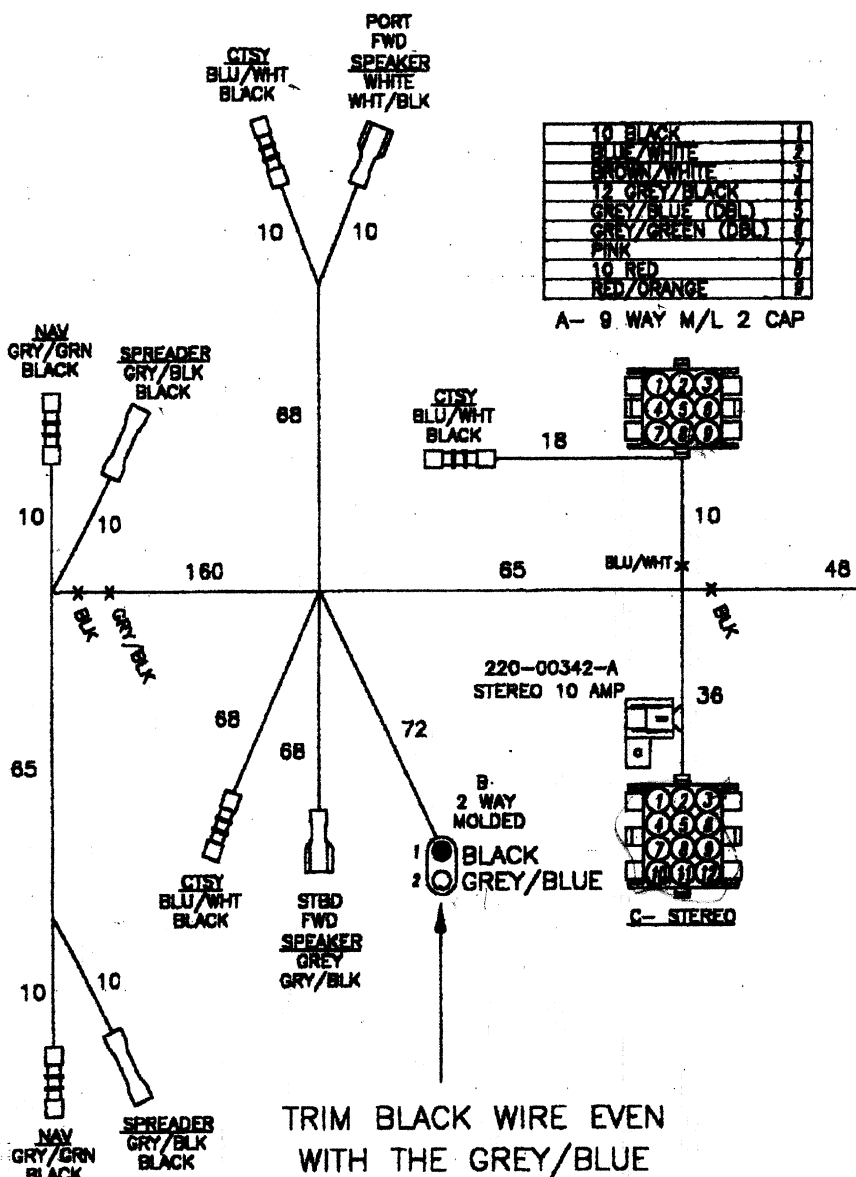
PORT
FWD
SPEAKER
WHITE
WHT/BLK

CTSY
BLU/WHT
BLACK

10
10

| 10 BLACK | 1 |
|---|---|
| BLUE/WHITE | 2 |
| BROWN/WHITE | 3 |
| 12 GREY/BLACK | 4 |
| GREY/BLUE (DBL) | 5 |
| GREY/GREEN (DBL) | 6 |
| PINK | 7 |
| 10 RED | 8 |
| RED/ORANGE | 9 |

A- 9 WAY M/L 2 CAP

NAV
GRY/GRN
BLACK

SPREADER
GRY/BLK
BLACK

68

CTSY
BLU/WHT
BLACK

18

1 2 3
4 5 6
7 8 9

10
10

10

160

65

BLU/WHT

48

BLK
GRY/BLK
BLK

220-00342-A
STEREO 10 AMP

36

68
68
72

65

B
2 WAY
MOLDED
1 BLACK
2 GREY/BLUE

1 2 3
4 5 6
7 8 9
10 11 12

C- STEREO

CTSY
BLU/WHT
BLACK

STBD
FWD
SPEAKER
GREY
GRY/BLK

10
10

NAV
GRY/GRN
BLACK

SPREADER
GRY/BLK
BLACK

TRIM BLACK WIRE EVEN
WITH THE GREY/BLUE